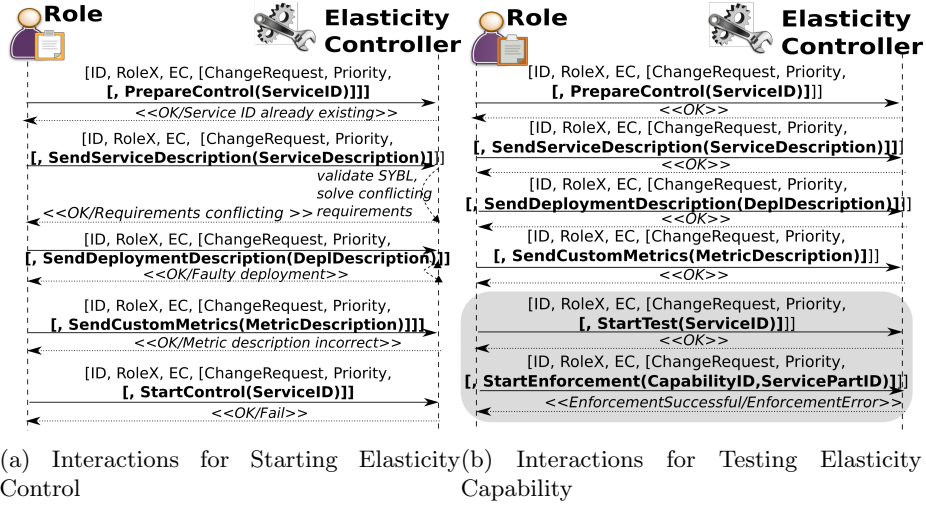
Role

Elasticity Controller

[ID, RoleX, EC, [ChangeRequest, Priority, [, PrepareControl(ServiceID)]]]

<<OK/Service ID already existing>>

[ID, RoleX, EC, [ChangeRequest, Priority, [, SendServiceDescription(ServiceDescription)]]]

validate SYBL, solve conflicting requirements

<<OK/Requirements conflicting >>

[ID, RoleX, EC, [ChangeRequest, Priority, [, SendDeploymentDescription(DeplDescription)]]]

<<OK/Faulty deployment>>

[ID, RoleX, EC, [ChangeRequest, Priority, [, SendCustomMetrics(MetricDescription)]]]

<<OK/Metric description incorrect>>

[ID, RoleX, EC, [ChangeRequest, Priority, [, StartControl(ServiceID)]]]

<<OK/Fail>>

Role

Elasticity Controller

[ID, RoleX, EC, [ChangeRequest, Priority, [, PrepareControl(ServiceID)]]]

<<OK>>

[ID, RoleX, EC, [ChangeRequest, Priority, [, SendServiceDescription(ServiceDescription)]]]

<<OK>>

[ID, RoleX, EC, [ChangeRequest, Priority, [, SendDeploymentDescription(DeplDescription)]]]

<<OK>>

[ID, RoleX, EC, [ChangeRequest, Priority, [, SendCustomMetrics(MetricDescription)]]]

<<OK>>

[ID, RoleX, EC, [ChangeRequest, Priority, [, StartTest(ServiceID)]]]

<<OK>>

[ID, RoleX, EC, [ChangeRequest, Priority, [, StartEnforcement(CapabilityID,ServicePartID)]]]

<<EnforcementSuccessful/EnforcementError>>

(a) Interactions for Starting Elasticity Control

(b) Interactions for Testing Elasticity Capability